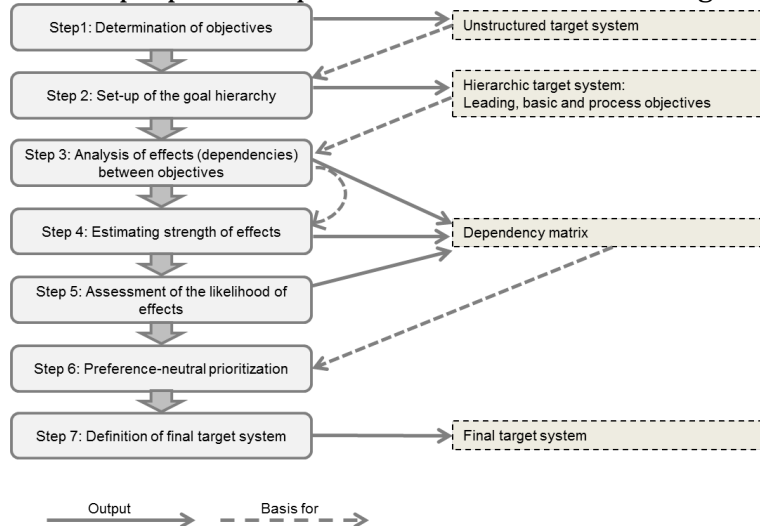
Step1: Determination of objectives

Unstructured target system

Step 2: Set-up of the goal hierarchy

Hierarchic target system: Leading, basic and process objectives

Step 3: Analysis of effects (dependencies) between objectives

Step 4: Estimating strength of effects

Dependency matrix

Step 5: Assessment of the likelihood of effects

Step 6: Preference-neutral prioritization

Step 7: Definition of final target system

Final target system

Output

Basis for